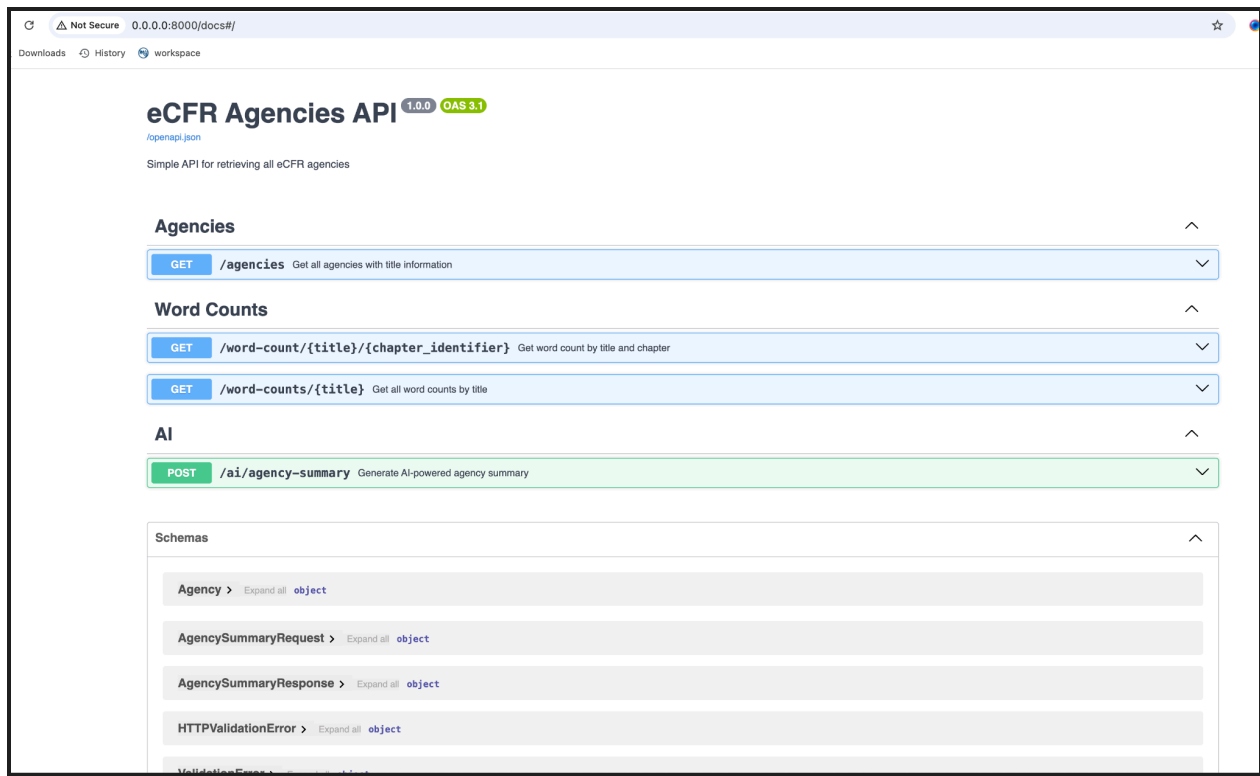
Not Secure 0.0.0.0:8000/docs#/

Downloads History workspace

eCFR Agencies API 1.0.0 OAS 3.1

/openapi.json

Simple API for retrieving all eCFR agencies

Agencies

GET /agencies Get all agencies with title information

Word Counts

GET /word-count/{title}/{chapter_identifier} Get word count by title and chapter

GET /word-counts/{title} Get all word counts by title

AI

POST /ai/agency-summary Generate AI-powered agency summary

Schemas

Agency > Expand all object

AgencySummaryRequest > Expand all object

AgencySummaryResponse > Expand all object

HTTPValidationError > Expand all object

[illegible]